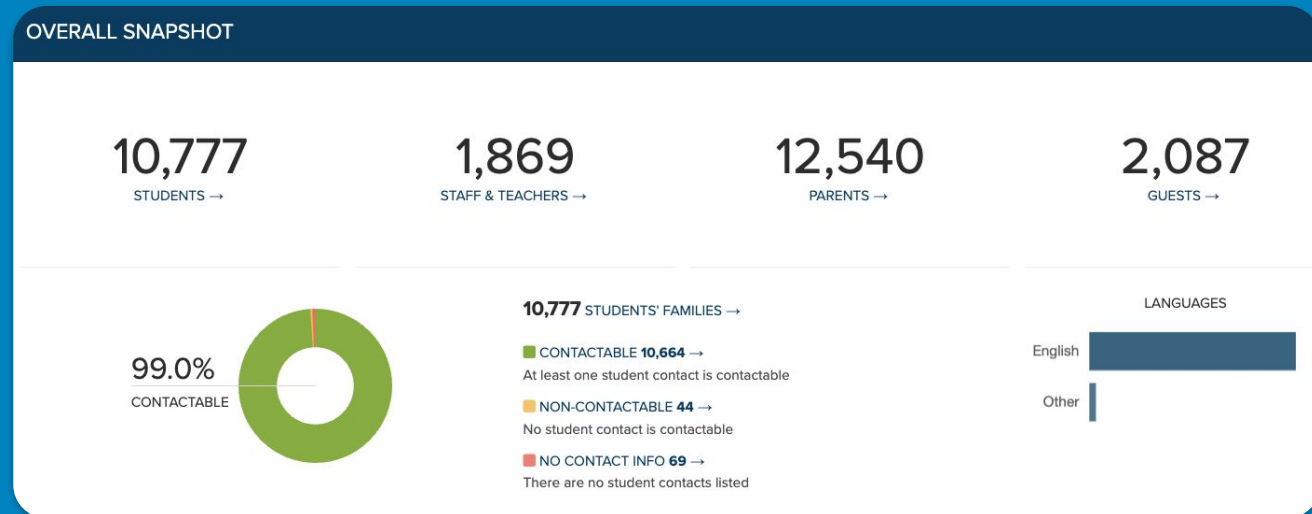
OVERALL SNAPSHOT

10,777
STUDENTS →

1,869
STAFF & TEACHERS →

12,540
PARENTS →

2,087
GUESTS →

99.0%
CONTACTABLE

10,777 STUDENTS' FAMILIES →

CONTACTABLE 10,664 →
At least one student contact is contactable

NON-CONTACTABLE 44 →
No student contact is contactable

NO CONTACT INFO 69 →
There are no student contacts listed

LANGUAGES

English

Other